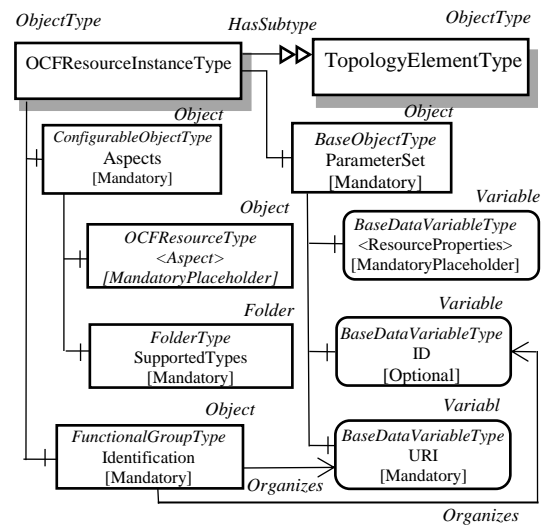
ObjectType

HasSubtype

ObjectType

OCFResourceInstanceType

TopologyElementType

Object

ConfigurableObjectType
Aspects
[Mandatory]

Object

BaseObjectType
ParameterSet
[Mandatory]

Variable

BaseDataVariableType
<ResourceProperties>
[MandatoryPlaceholder]

Object

OCFResourceType
<Aspect>
[MandatoryPlaceholder]

Folder

FolderType
SupportedTypes
[Mandatory]

Variable

BaseDataVariableType
ID
[Optional]

Object

Variabl

FunctionalGroupType
Identification
[Mandatory]

BaseDataVariableType
URI
[Mandatory]

Organizes

Organizes